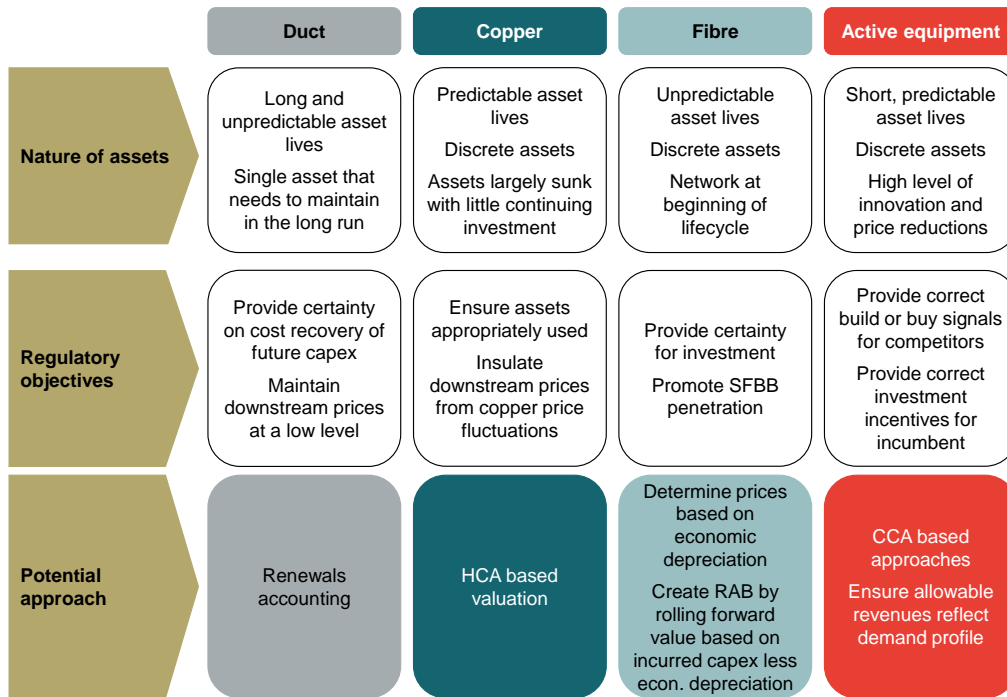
| | Duct | Copper | Fibre | Active equipment |
|---|---|---|---|---|
| Nature of assets | Long and unpredictable asset lives<br>Single asset that needs to maintain in the long run | Predictable asset lives<br>Discrete assets<br>Assets largely sunk with little continuing investment | Unpredictable asset lives<br>Discrete assets<br>Network at beginning of lifecycle | Short, predictable asset lives<br>Discrete assets<br>High level of innovation and price reductions |
| Regulatory objectives | Provide certainty on cost recovery of future capex<br>Maintain downstream prices at a low level | Ensure assets appropriately used<br>Insulate downstream prices from copper price fluctuations | Provide certainty for investment<br>Promote SFBB penetration | Provide correct build or buy signals for competitors<br>Provide correct investment incentives for incumbent |
| Potential approach | Renewals accounting | HCA based valuation | Determine prices based on economic depreciation<br>Create RAB by rolling forward value based on incurred capex less econ. depreciation | CCA based approaches<br>Ensure allowable revenues reflect demand profile |